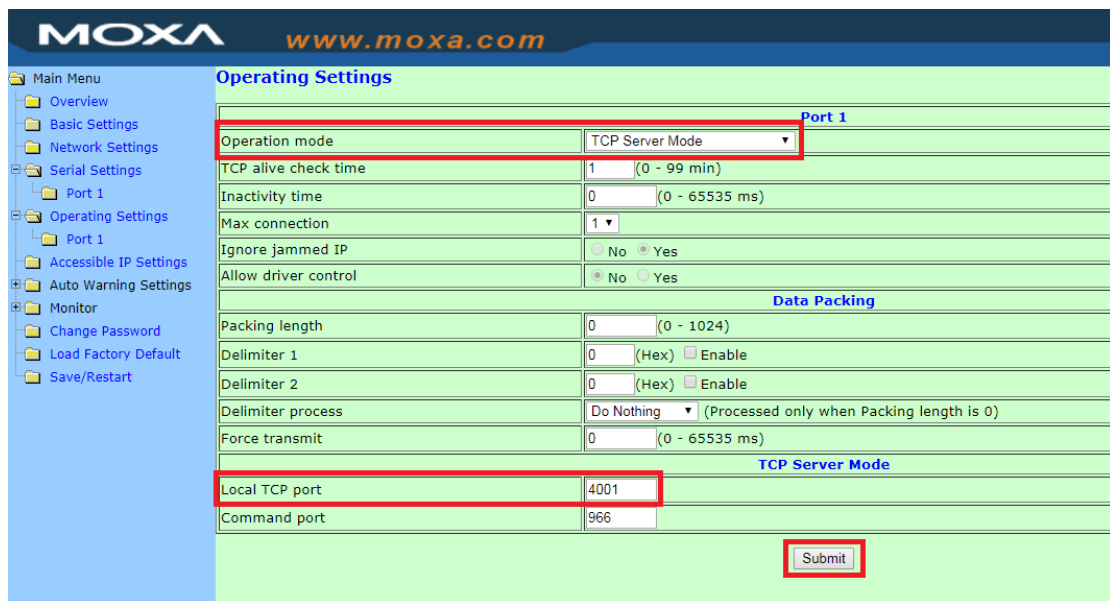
MOXA www.moxa.com

Main Menu
Overview
Basic Settings
Network Settings
Serial Settings
Port 1
Operating Settings
Port 1
Accessible IP Settings
Auto Warning Settings
Monitor
Change Password
Load Factory Default
Save/Restart

Operating Settings

| Port 1 | |
|---|---|
| Operation mode | TCP Server Mode |
| TCP alive check time | 1 (0 - 99 min) |
| Inactivity time | 0 (0 - 65535 ms) |
| Max connection | 1 |
| Ignore jammed IP | No Yes |
| Allow driver control | No Yes |
| Data Packing | |
| Packing length | 0 (0 - 1024) |
| Delimiter 1 | 0 (Hex) Enable |
| Delimiter 2 | 0 (Hex) Enable |
| Delimiter process | Do Nothing (Processed only when Packing length is 0) |
| Force transmit | 0 (0 - 65535 ms) |
| TCP Server Mode | |
| Local TCP port | 4001 |
| Command port | 966 |

Submit